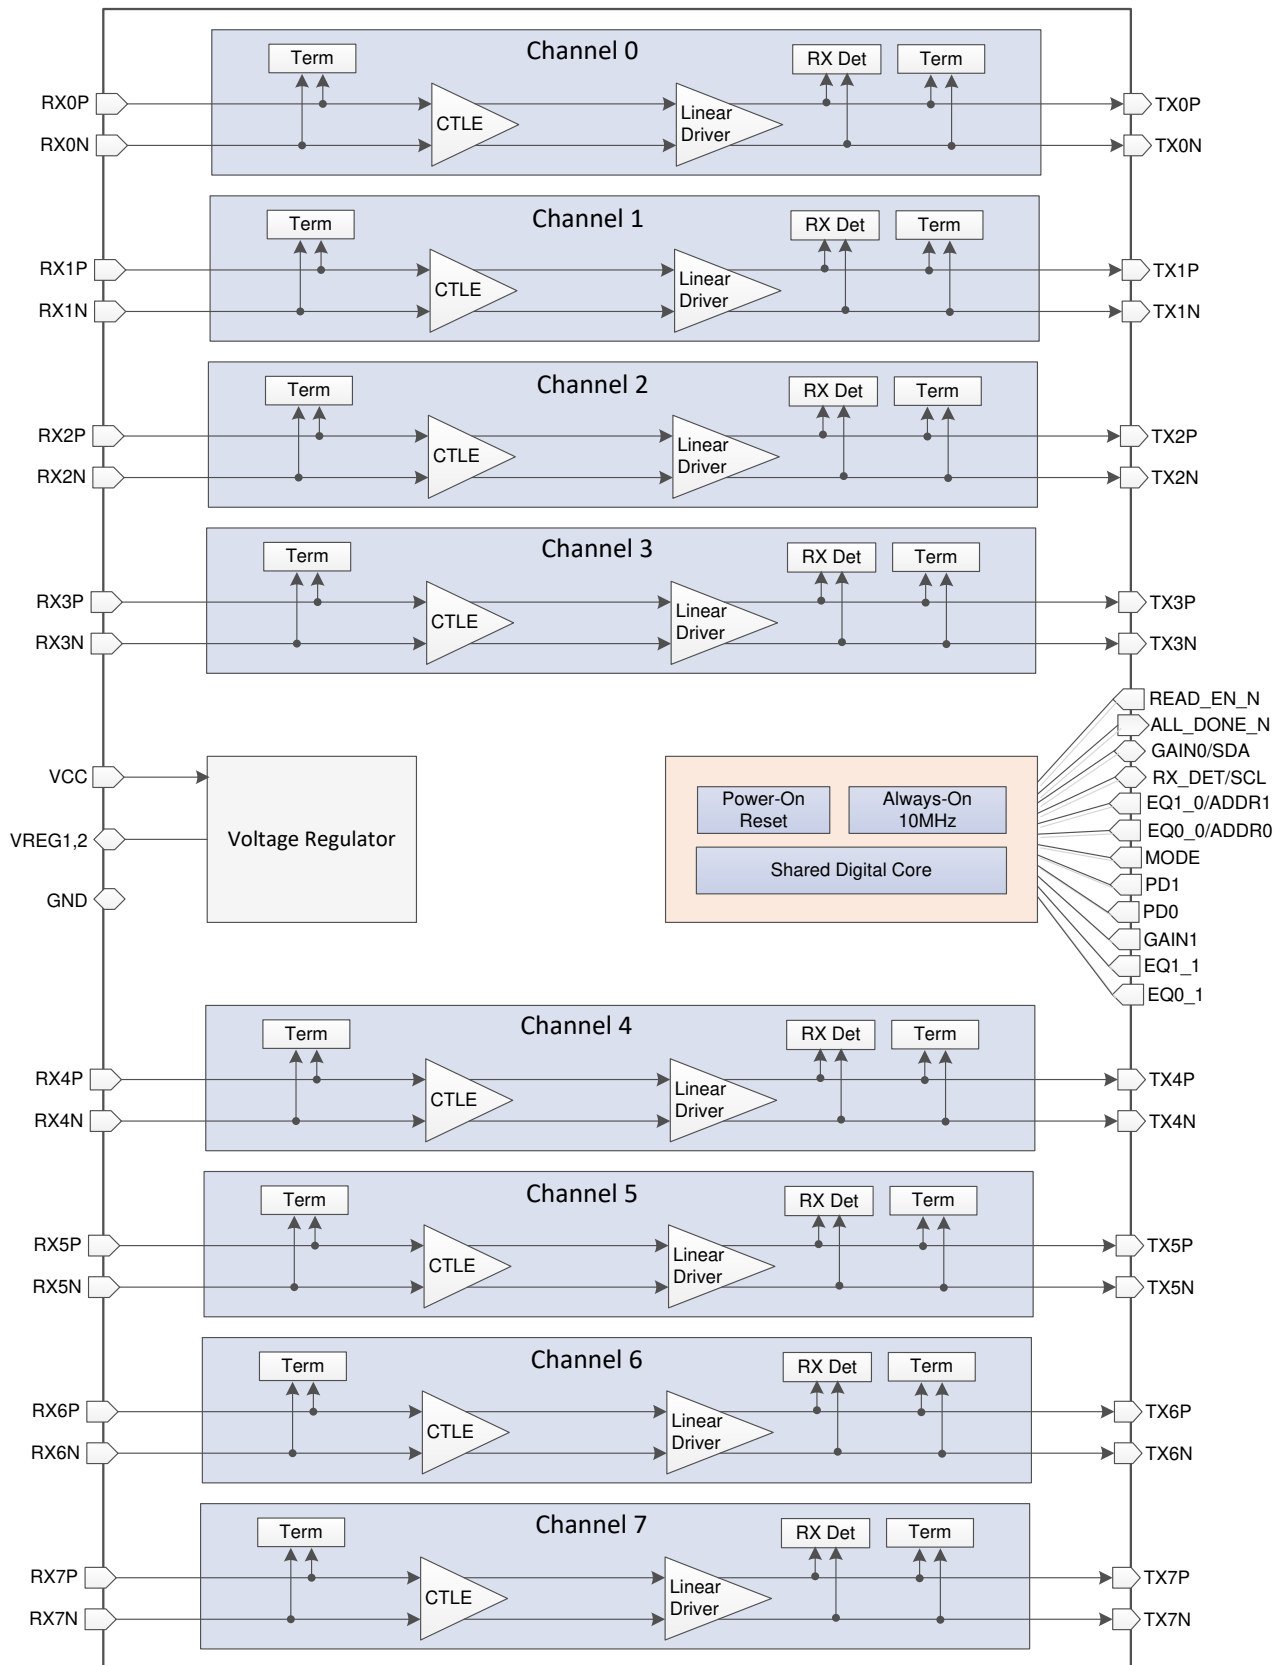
Channel 0
Term
RX Det
Term
RX0P
CTLE
Linear Driver
TX0P
RX0N
TX0N

Channel 1
Term
RX Det
Term
RX1P
CTLE
Linear Driver
TX1P
RX1N
TX1N

Channel 2
Term
RX Det
Term
RX2P
CTLE
Linear Driver
TX2P
RX2N
TX2N

Channel 3
Term
RX Det
Term
RX3P
CTLE
Linear Driver
TX3P
RX3N
TX3N

READ_EN_N
ALL_DONE_N
GAIN0/SDA
RX_DET/SCL
EQ1_0/ADDR1
EQ0_0/ADDR0
MODE
PD1
PD0
GAIN1
EQ1_1
EQ0_1

VCC
VREG1,2
GND
Voltage Regulator

Power-On Reset
Always-On 10MHz
Shared Digital Core

Channel 4
Term
RX Det
Term
RX4P
CTLE
Linear Driver
TX4P
RX4N
TX4N

Channel 5
Term
RX Det
Term
RX5P
CTLE
Linear Driver
TX5P
RX5N
TX5N

Channel 6
Term
RX Det
Term
RX6P
CTLE
Linear Driver
TX6P
RX6N
TX6N

Channel 7
Term
RX Det
Term
RX7P
CTLE
Linear Driver
TX7P
RX7N
TX7N